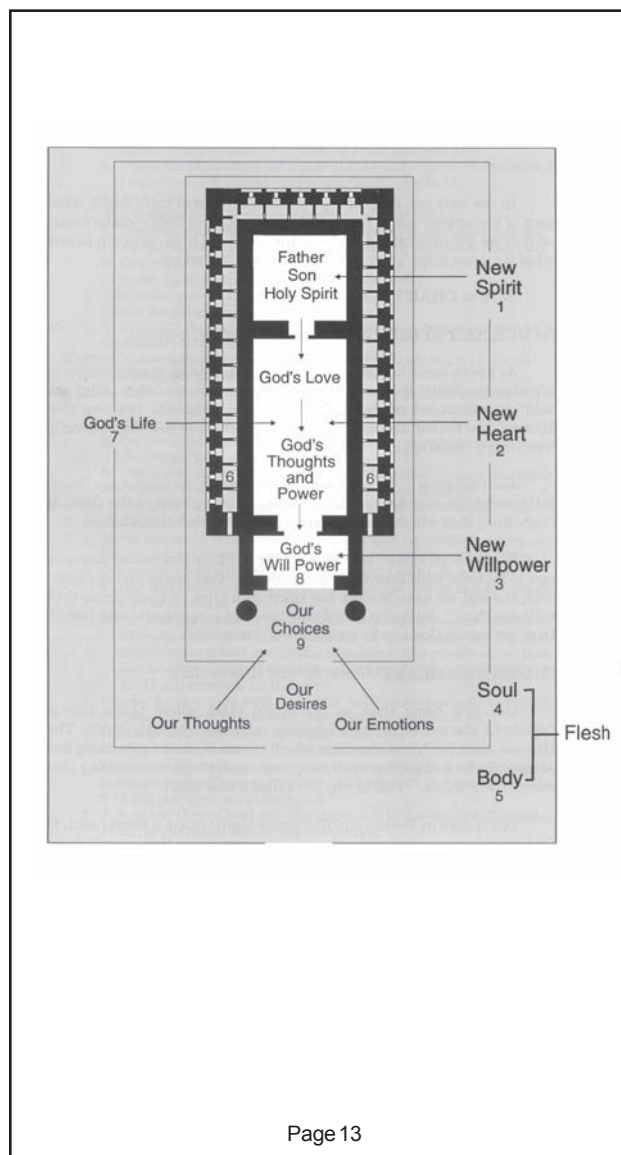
Father
Son
Holy Spirit

New
Spirit
1

God's Love

God's Life
7

New
Heart
2

God's
Thoughts
and
Power

6

6

God's
Will Power
8

New
Willpower
3

Our
Choices
9

Our
Desires

Our Thoughts

Our Emotions

Soul
4

Flesh

Body
5

Page 13